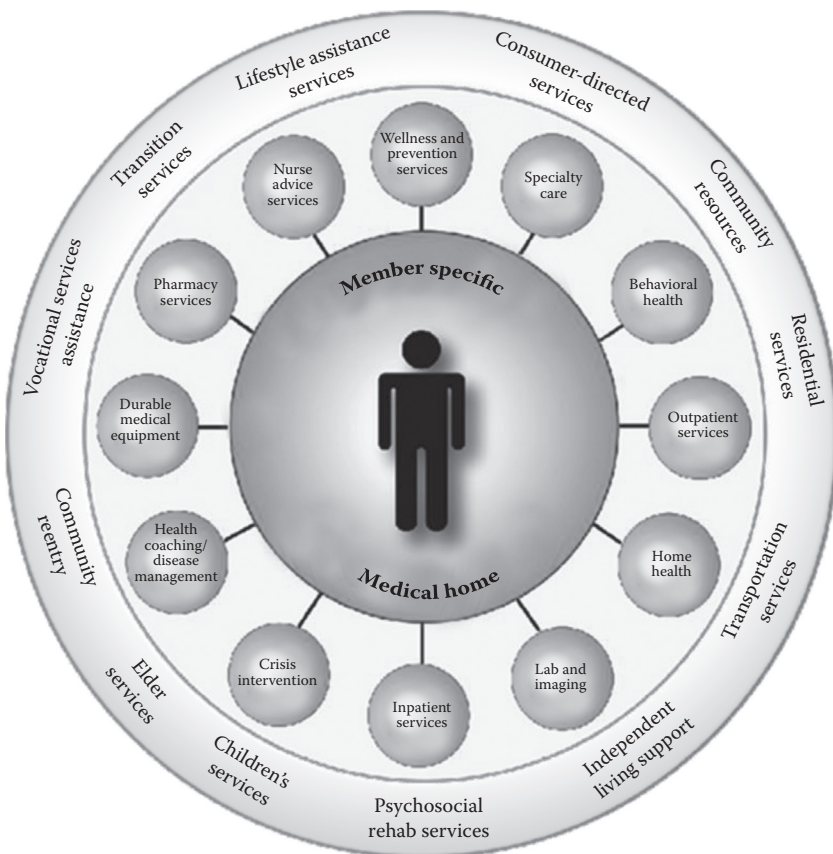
Lifestyle assistance services

Consumer-directed services

Community resources

Residential services

Transportation services

Independent living support

Psychosocial rehab services

Children's services

Elder services

Community reentry

Vocational services assistance

Transition services

Wellness and prevention services

Specialty care

Behavioral health

Outpatient services

Home health

Lab and imaging

Inpatient services

Crisis intervention

Health coaching/ disease management

Durable medical equipment

Pharmacy services

Nurse advice services

Member specific

Medical home